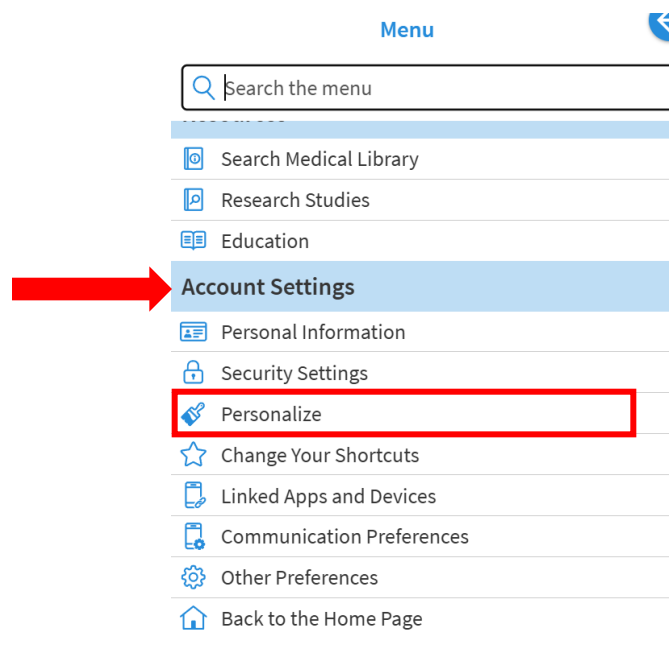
Menu

Search the menu

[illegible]

Search Medical Library

Research Studies

Education

Account Settings

Personal Information

Security Settings

Personalize

Change Your Shortcuts

Linked Apps and Devices

Communication Preferences

Other Preferences

Back to the Home Page